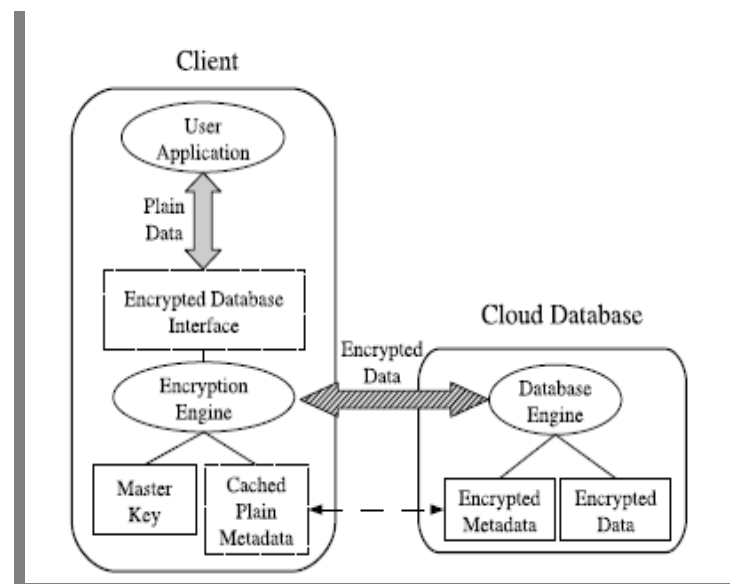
Client

User Application

Plain Data

Encrypted Database Interface

Encryption Engine

Master Key

Cached Plain Metadata

Encrypted Data

Cloud Database

Database Engine

Encrypted Metadata

Encrypted Data